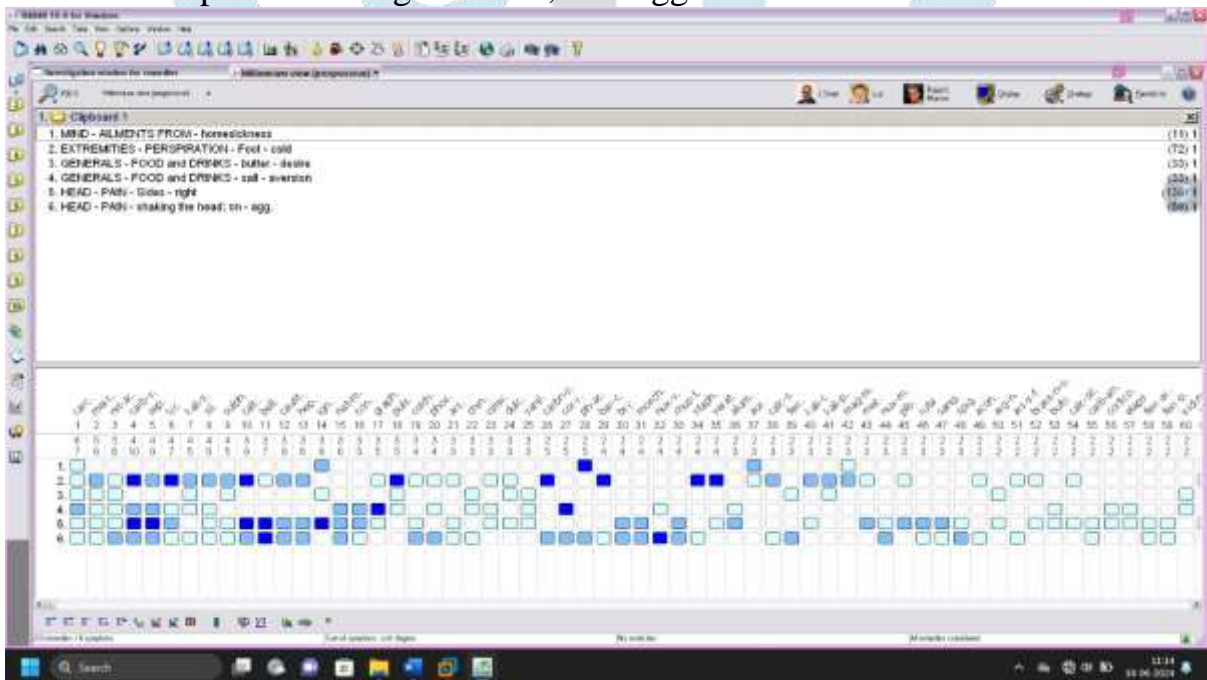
1. Clipboard 1

1. MIND - AILMENTS FROM - homesickness (11) 1
2. EXTREMITIES - PERSPIRATION - Foot - cold (72) 1
3. GENERALS - FOOD and DRINKS - butter - desire (33) 1
4. GENERALS - FOOD and DRINKS - salt - aversion (33) 1
5. HEAD - PAIN - Sides - right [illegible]
6. HEAD - PAIN - shaking the head; on - agg. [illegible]

1 2 3 4 5 6 7 8 9 10 11 12 13 14 15 16 17 18 19 20 21 22 23 24 25 26 27 28 29 30 31 32 33 34 35 36 37 38 39 40 41 42 43 44 45 46 47 48 49 50 51 52 53 54 55 56 57 58 59 60

1.
2.
3.
4.
5.
6.

Search